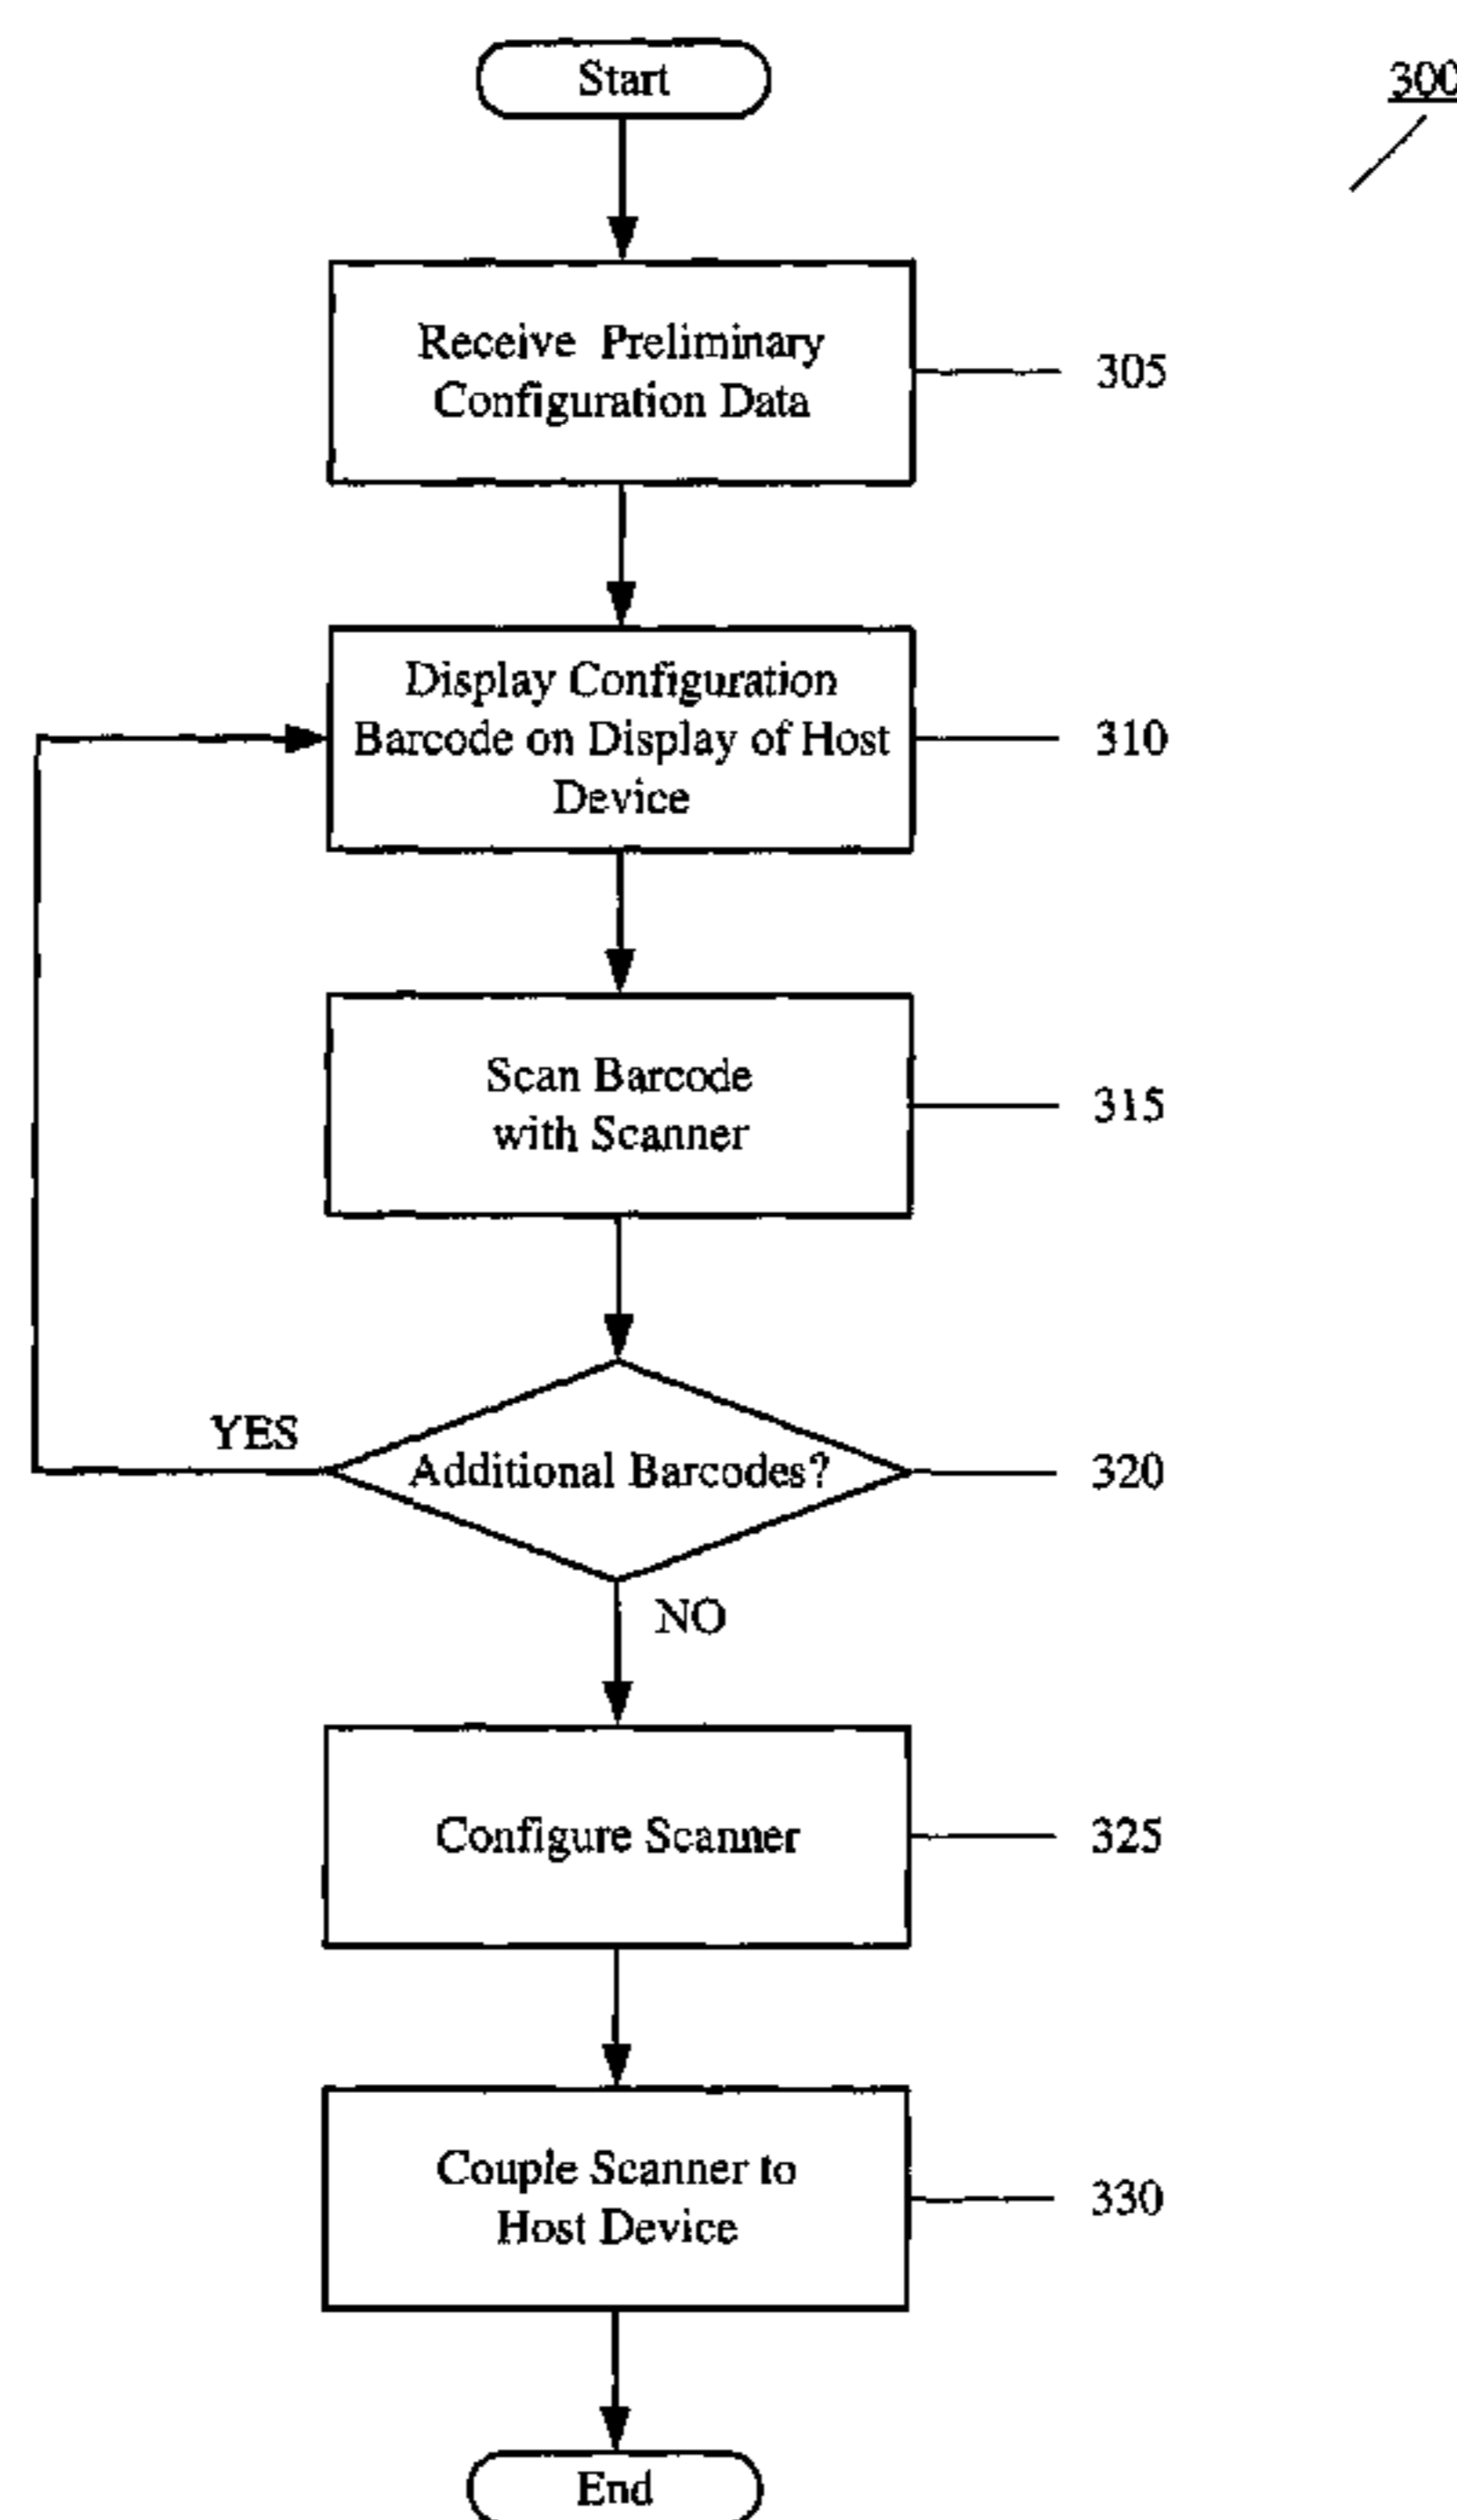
Start

300

Receive Preliminary Configuration Data

305

Display Configuration Barcode on Display of Host Device

310

Scan Barcode with Scanner

315

YES

Additional Barcodes?

320

NO

Configure Scanner

325

Couple Scanner to Host Device

330

End